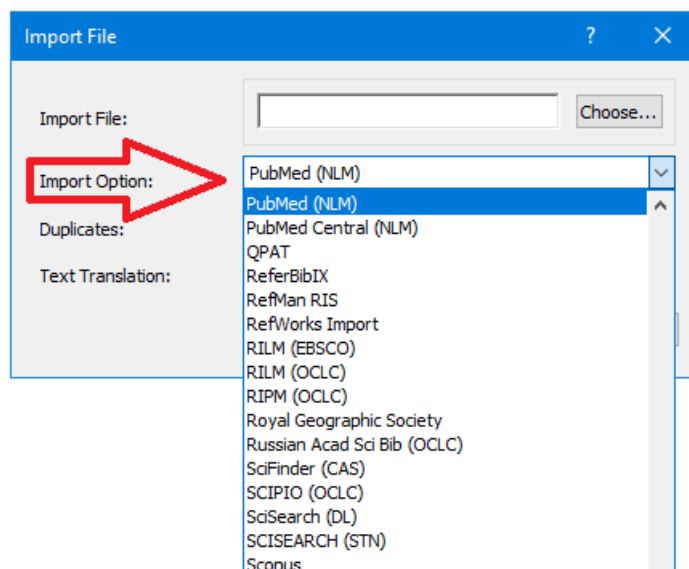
Import File ? ✕

Import File: Choose...

Import Option: PubMed (NLM)

Duplicates:

Text Translation:

PubMed (NLM)
PubMed Central (NLM)
QPAT
ReferBibIX
RefMan RIS
RefWorks Import
RILM (EBSCO)
RILM (OCLC)
RIPM (OCLC)
Royal Geographic Society
Russian Acad Sci Bib (OCLC)
SciFinder (CAS)
SCIPIO (OCLC)
SciSearch (DL)
SCISEARCH (STN)
Scopus